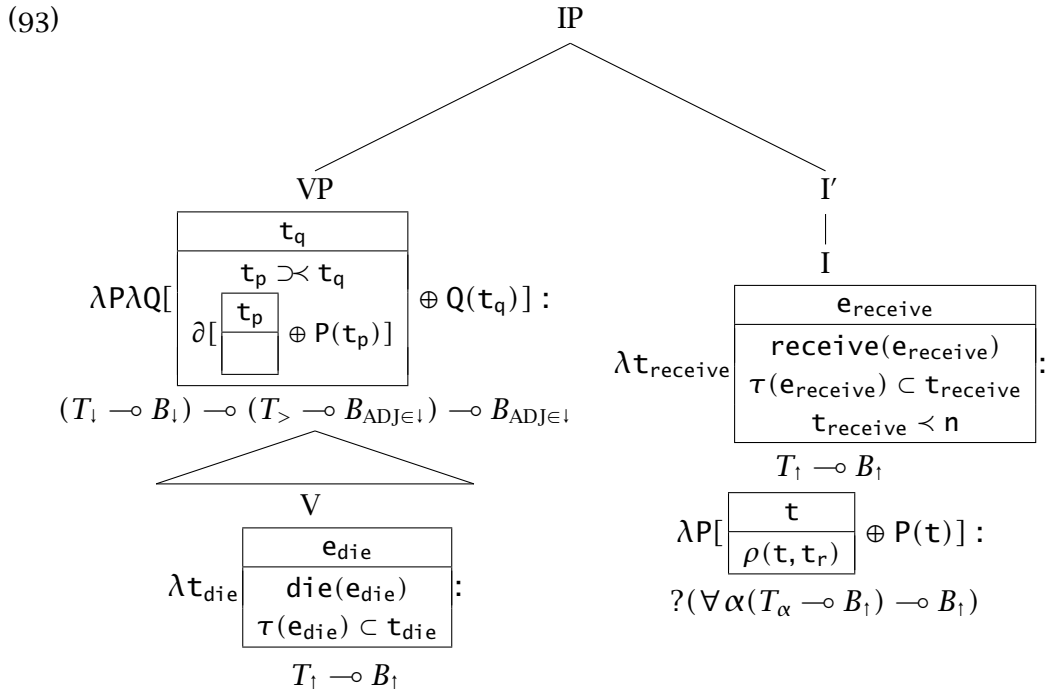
(93) IP

VP

$\lambda P \lambda Q[$ $t_q$ | $t_p \supset\!\prec t_q$ $\partial[$ $t_p$ | $\oplus P(t_p)]$ $\oplus Q(t_q)]$ :

$(T_{\downarrow} \multimap B_{\downarrow}) \multimap (T_{>} \multimap B_{ADJ\in\downarrow}) \multimap B_{ADJ\in\downarrow}$

V

$\lambda t_{die}$ $e_{die}$ | $die(e_{die})$ $\tau(e_{die}) \subset t_{die}$ :

$T_{\uparrow} \multimap B_{\uparrow}$

I′

I

$\lambda t_{receive}$ $e_{receive}$ | $receive(e_{receive})$ $\tau(e_{receive}) \subset t_{receive}$ $t_{receive} \prec n$ :

$T_{\uparrow} \multimap B_{\uparrow}$

$\lambda P[$ $t$ | $\rho(t, t_r)$ $\oplus P(t)]$ :

$?(\forall \alpha(T_{\alpha} \multimap B_{\uparrow}) \multimap B_{\uparrow})$